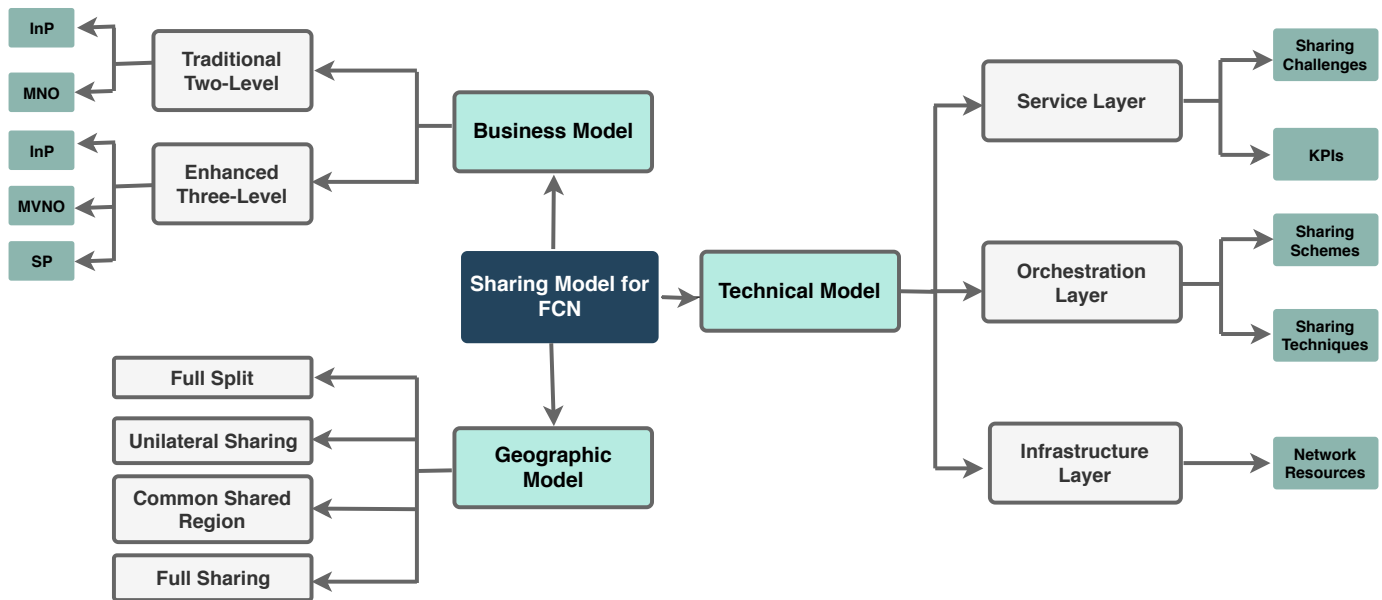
Sharing Model for FCN

Business Model

Traditional Two-Level

InP

MNO

Enhanced Three-Level

InP

MVNO

SP

Geographic Model

Full Split

Unilateral Sharing

Common Shared Region

Full Sharing

Technical Model

Service Layer

Sharing Challenges

KPIs

Orchestration Layer

Sharing Schemes

Sharing Techniques

Infrastructure Layer

Network Resources